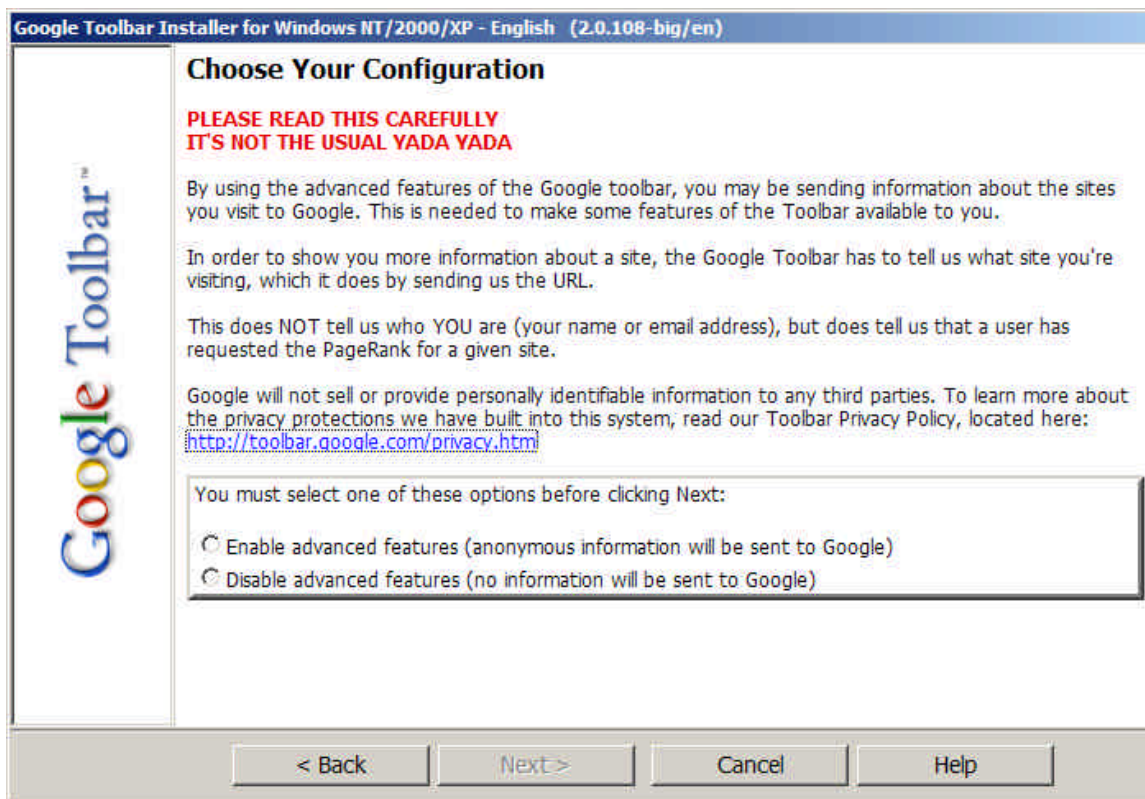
Google Toolbar Installer for Windows NT/2000/XP - English (2.0.108-big/en)

Google Toolbar™

Choose Your Configuration

PLEASE READ THIS CAREFULLY
IT'S NOT THE USUAL YADA YADA

By using the advanced features of the Google toolbar, you may be sending information about the sites you visit to Google. This is needed to make some features of the Toolbar available to you.

In order to show you more information about a site, the Google Toolbar has to tell us what site you're visiting, which it does by sending us the URL.

This does NOT tell us who YOU are (your name or email address), but does tell us that a user has requested the PageRank for a given site.

Google will not sell or provide personally identifiable information to any third parties. To learn more about the privacy protections we have built into this system, read our Toolbar Privacy Policy, located here: http://toolbar.google.com/privacy.htm

You must select one of these options before clicking Next:

Enable advanced features (anonymous information will be sent to Google)
Disable advanced features (no information will be sent to Google)

< Back Next > Cancel Help